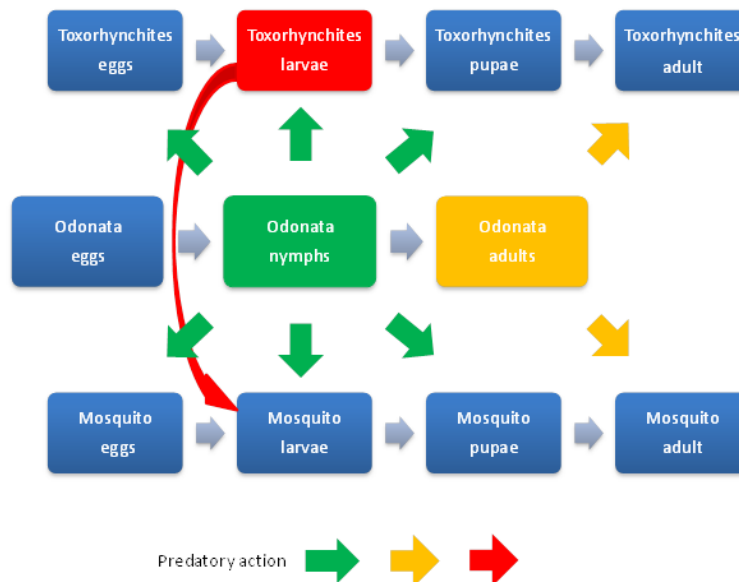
Toxorhynchites eggs

Toxorhynchites larvae

Toxorhynchites pupae

Toxorhynchites adult

Odonata eggs

Odonata nymphs

Odonata adults

Mosquito eggs

Mosquito larvae

Mosquito pupae

Mosquito adult

Predatory action